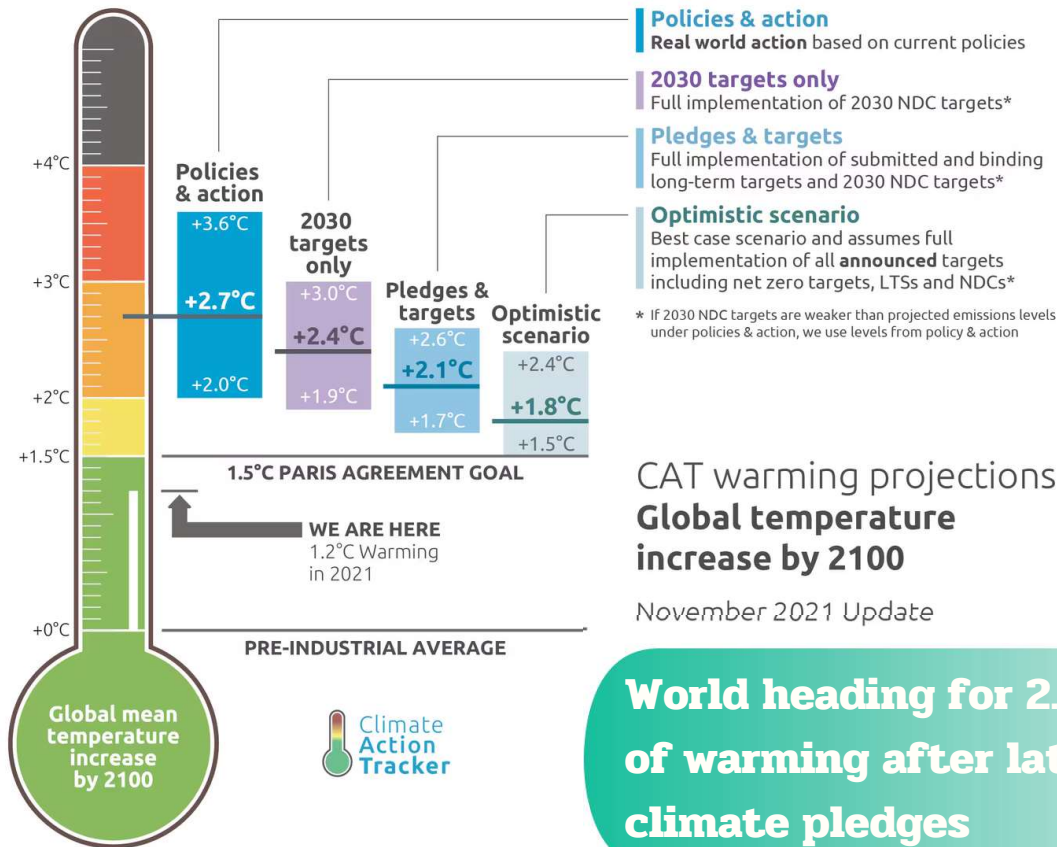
Policies & action
Real world action based on current policies

2030 targets only
Full implementation of 2030 NDC targets*

Pledges & targets
Full implementation of submitted and binding long-term targets and 2030 NDC targets*

Optimistic scenario
Best case scenario and assumes full implementation of all announced targets including net zero targets, LTSs and NDCs*

* If 2030 NDC targets are weaker than projected emissions levels under policies & action, we use levels from policy & action

+4°C
+3°C
+2°C
+1.5°C
+0°C

Policies & action
+3.6°C
+2.7°C
+2.0°C

2030 targets only
+3.0°C
+2.4°C
+1.9°C

Pledges & targets
+2.6°C
+2.1°C
+1.7°C

Optimistic scenario
+2.4°C
+1.8°C
+1.5°C

1.5°C PARIS AGREEMENT GOAL

WE ARE HERE
1.2°C Warming in 2021

PRE-INDUSTRIAL AVERAGE

Global mean temperature increase by 2100

Climate Action Tracker

CAT warming projections
Global temperature increase by 2100

November 2021 Update

World heading for 2.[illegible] of warming after lat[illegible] climate pledges